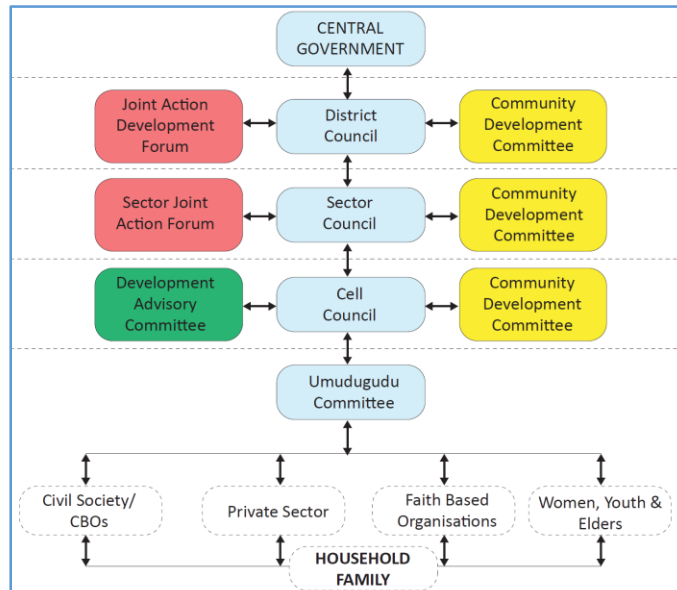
CENTRAL GOVERNMENT

Joint Action Development Forum

District Council

Community Development Committee

Sector Joint Action Forum

Sector Council

Community Development Committee

Development Advisory Committee

Cell Council

Community Development Committee

Umudugudu Committee

Civil Society/ CBOs

Private Sector

Faith Based Organisations

Women, Youth & Elders

HOUSEHOLD FAMILY